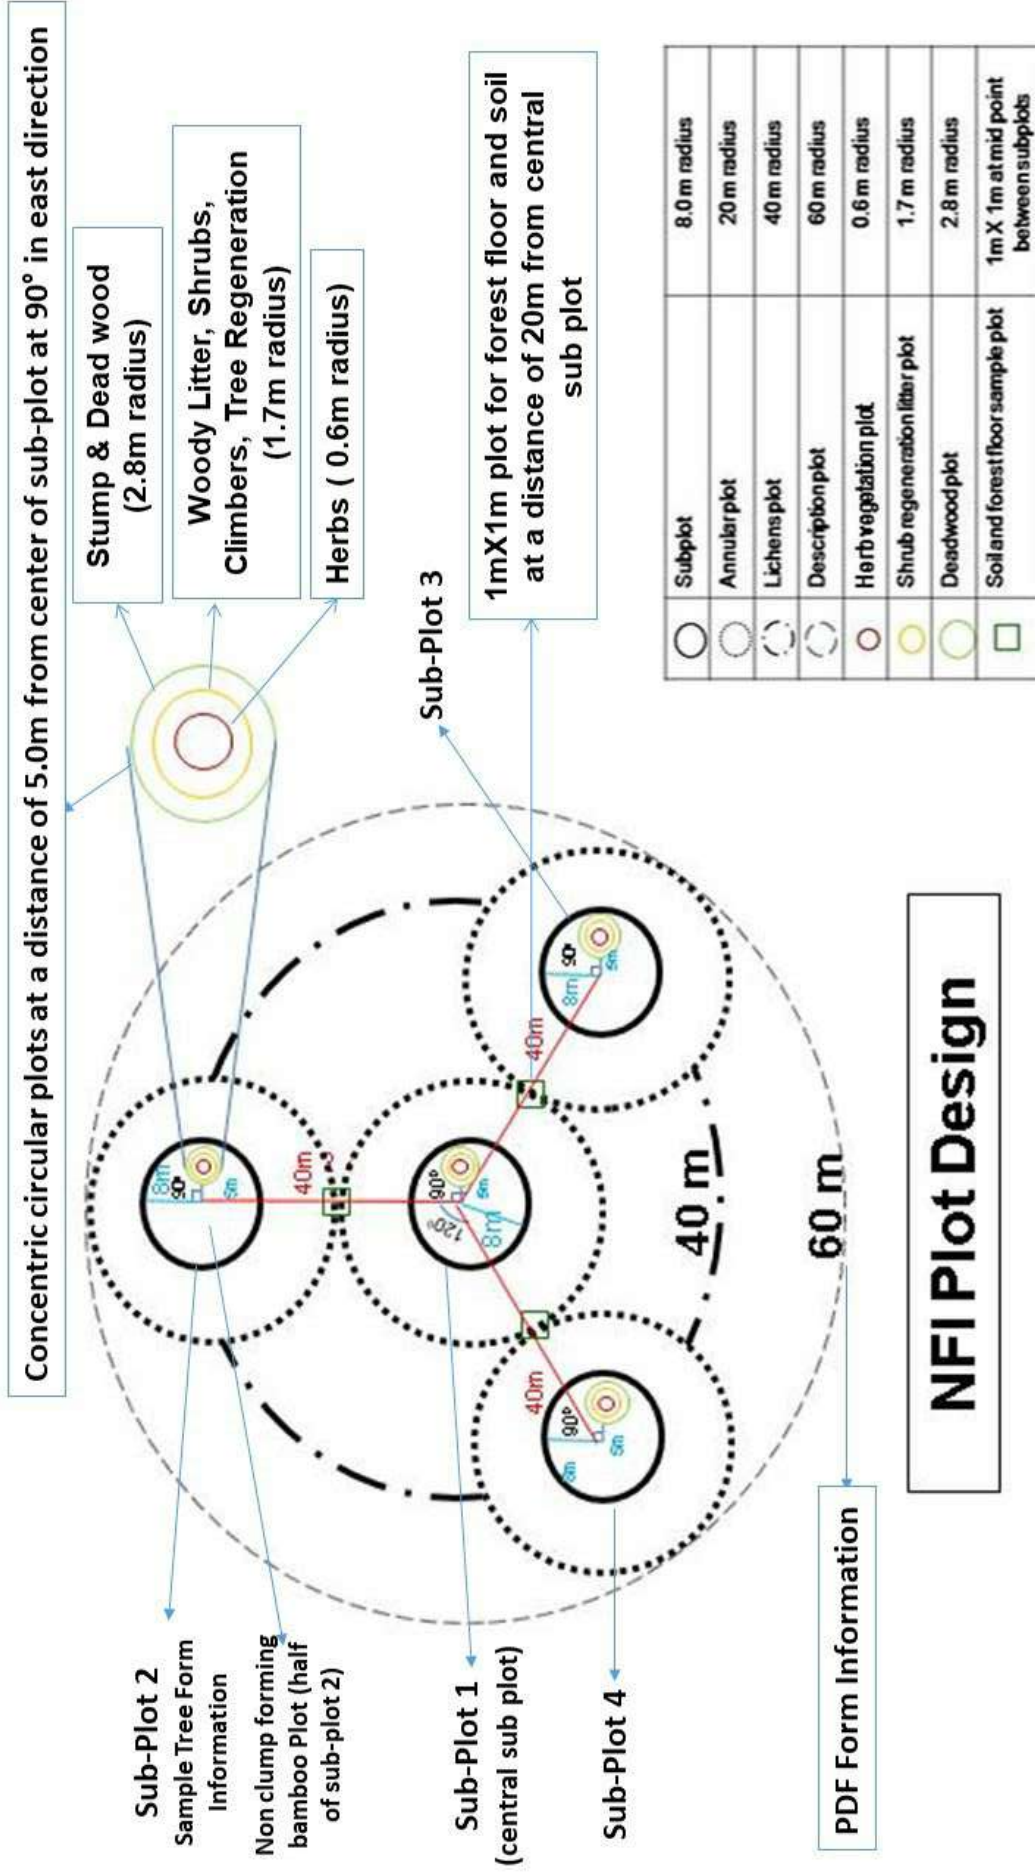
Concentric circular plots at a distance of 5.0m from center of sub-plot at 90° in east direction

Stump & Dead wood (2.8m radius)

Woody Litter, Shrubs, Climbers, Tree Regeneration (1.7m radius)

Herbs ( 0.6m radius)

1mX1m plot for forest floor and soil at a distance of 20m from central sub plot

Sub-Plot 3

| | | |
|---|---|---|
| | Subplot | 8.0 m radius |
| | Annular plot | 20 m radius |
| | Lichens plot | 40 m radius |
| | Description plot | 60 m radius |
| | Herb vegetation plot | 0.6 m radius |
| | Shrub regeneration litter plot | 1.7 m radius |
| | Deadwood plot | 2.8 m radius |
| | Soil and forest floor sample plot | 1m X 1m at mid point between subplots |

8m
90°
5m
40m
90°
120°
8m
5m
40m
8m
90°
5m
40m
8m
90°
5m

40 m

60 m

Sub-Plot 2
Sample Tree Form Information

Non clump forming bamboo Plot (half of sub-plot 2)

Sub-Plot 1
(central sub plot)

Sub-Plot 4

PDF Form Information

NFI Plot Design